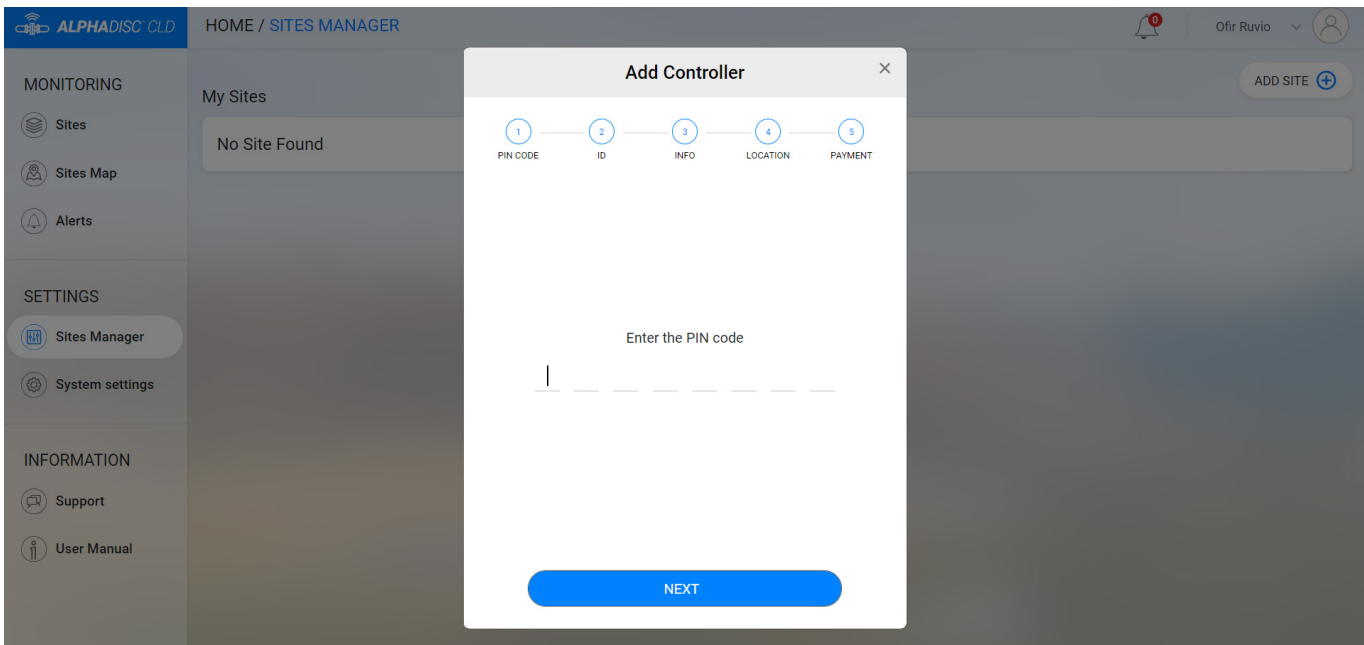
ALPHADISC CLD

HOME / SITES MANAGER

0

Ofir Ruvio

MONITORING

Sites

Sites Map

Alerts

SETTINGS

Sites Manager

System settings

INFORMATION

Support

User Manual

My Sites

No Site Found

ADD SITE

Add Controller

×

1 PIN CODE

2 ID

3 INFO

4 LOCATION

5 PAYMENT

Enter the PIN code

NEXT